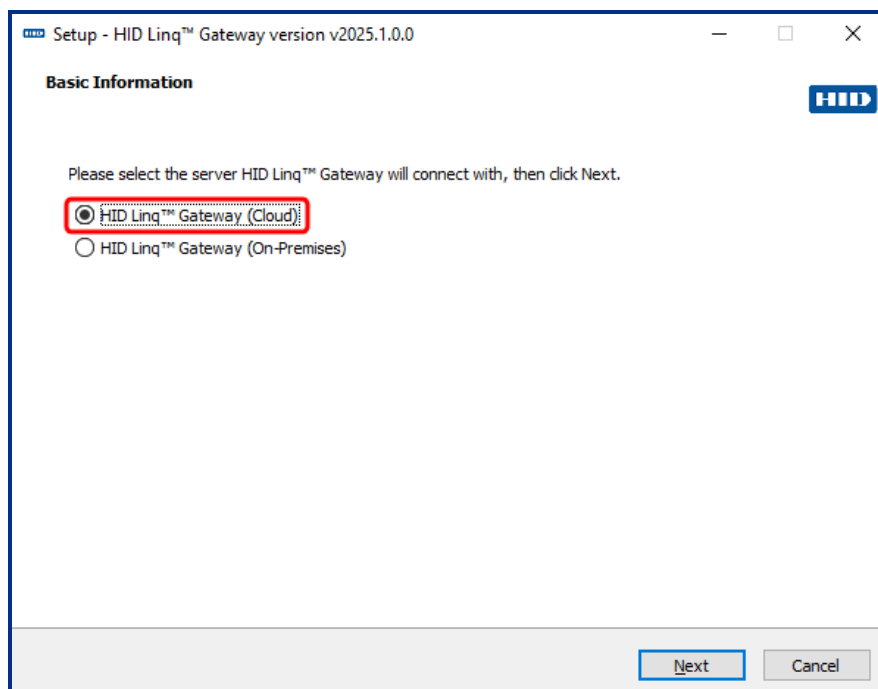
Setup - HID Linq™ Gateway version v2025.1.0.0

Basic Information

HID

Please select the server HID Linq™ Gateway will connect with, then click Next.

HID Linq™ Gateway (Cloud)

HID Linq™ Gateway (On-Premises)

Next

Cancel